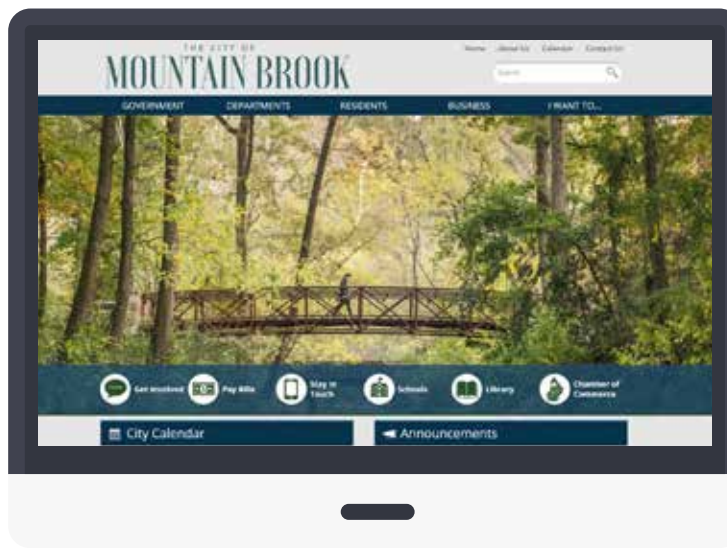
THE CITY OF
MOUNTAIN BROOK

Home About Us Calendar Contact Us

Search

GOVERNMENT DEPARTMENTS RESIDENTS BUSINESS I WANT TO...

Get Involved Pay Bills Stay in Touch Schools Library Chamber of Commerce

City Calendar

Announcements